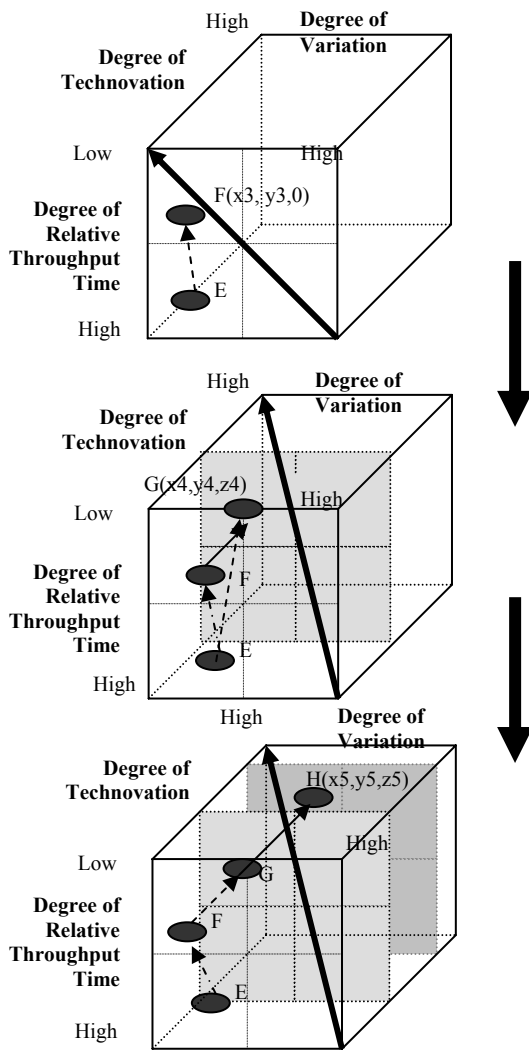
High

Degree of Variation

Degree of Technovation

Low

High

F(x3, y3,0)

Degree of Relative Throughput Time

E

High

High

Degree of Variation

Degree of Technovation

G(x4,y4,z4)

Low

High

Degree of Relative Throughput Time

F

E

High

High

Degree of Variation

Degree of Technovation

H(x5,y5,z5)

High

Low

G

Degree of Relative Throughput Time

F

E

High